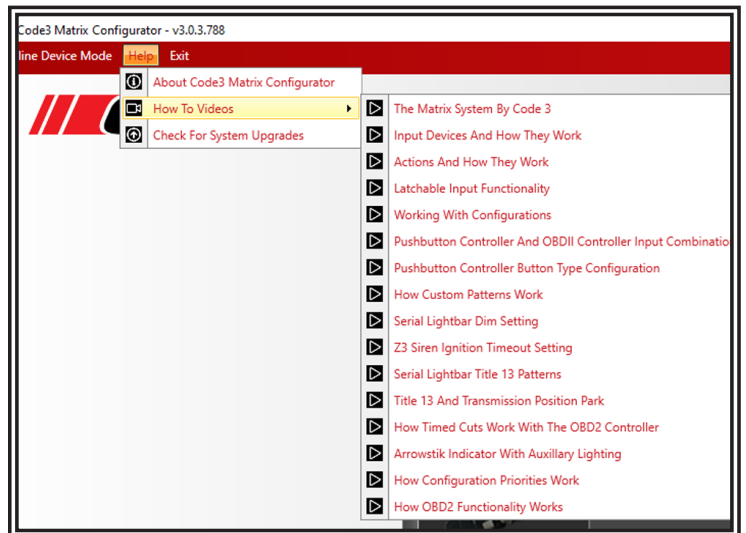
Code3 Matrix Configurator - v3.0.3.788

line Device Mode Help Exit

About Code3 Matrix Configurator
How To Videos
Check For System Upgrades

The Matrix System By Code 3
Input Devices And How They Work
Actions And How They Work
Latchable Input Functionality
Working With Configurations
Pushbutton Controller And OBDII Controller Input Combinatio
Pushbutton Controller Button Type Configuration
How Custom Patterns Work
Serial Lightbar Dim Setting
Z3 Siren Ignition Timeout Setting
Serial Lightbar Title 13 Patterns
Title 13 And Transmission Position Park
How Timed Cuts Work With The OBD2 Controller
Arrowstik Indicator With Auxillary Lighting
How Configuration Priorities Work
How OBD2 Functionality Works